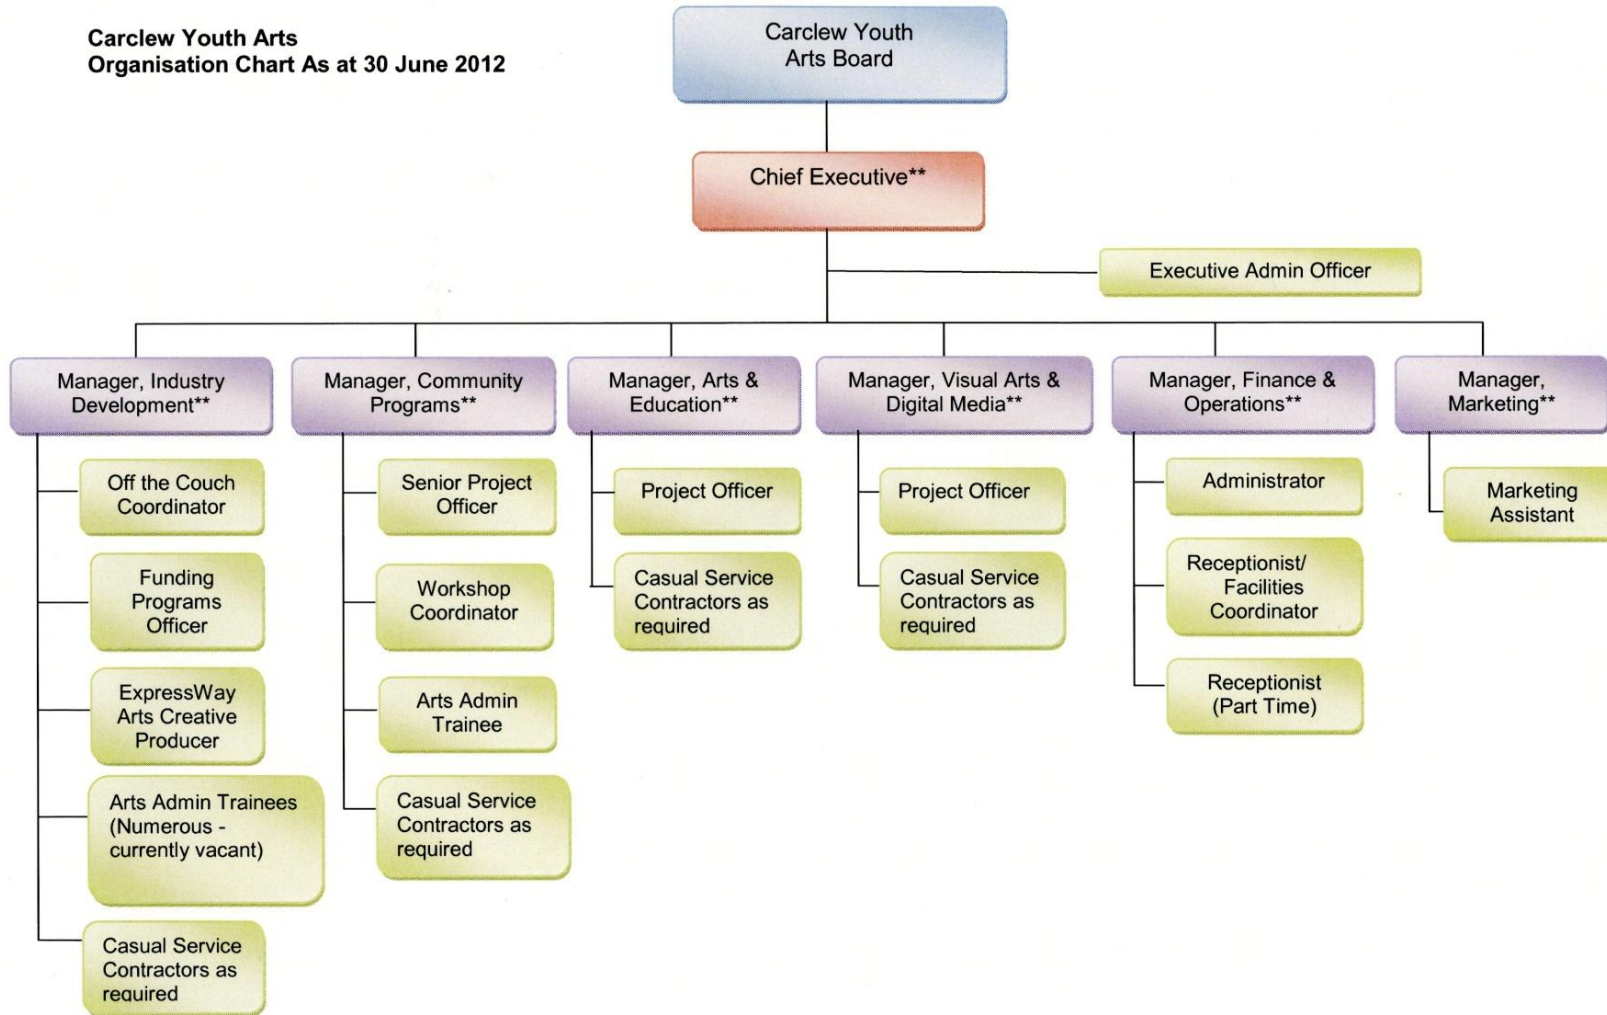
Carclew Youth Arts
Organisation Chart As at 30 June 2012

Carclew Youth Arts Board

Chief Executive**

Executive Admin Officer

Manager, Industry Development**

Off the Couch Coordinator

Funding Programs Officer

ExpressWay Arts Creative Producer

Arts Admin Trainees (Numerous - currently vacant)

Casual Service Contractors as required

Manager, Community Programs**

Senior Project Officer

Workshop Coordinator

Arts Admin Trainee

Casual Service Contractors as required

Manager, Arts & Education**

Project Officer

Casual Service Contractors as required

Manager, Visual Arts & Digital Media**

Project Officer

Casual Service Contractors as required

Manager, Finance & Operations**

Administrator

Receptionist/ Facilities Coordinator

Receptionist (Part Time)

Manager, Marketing**

Marketing Assistant